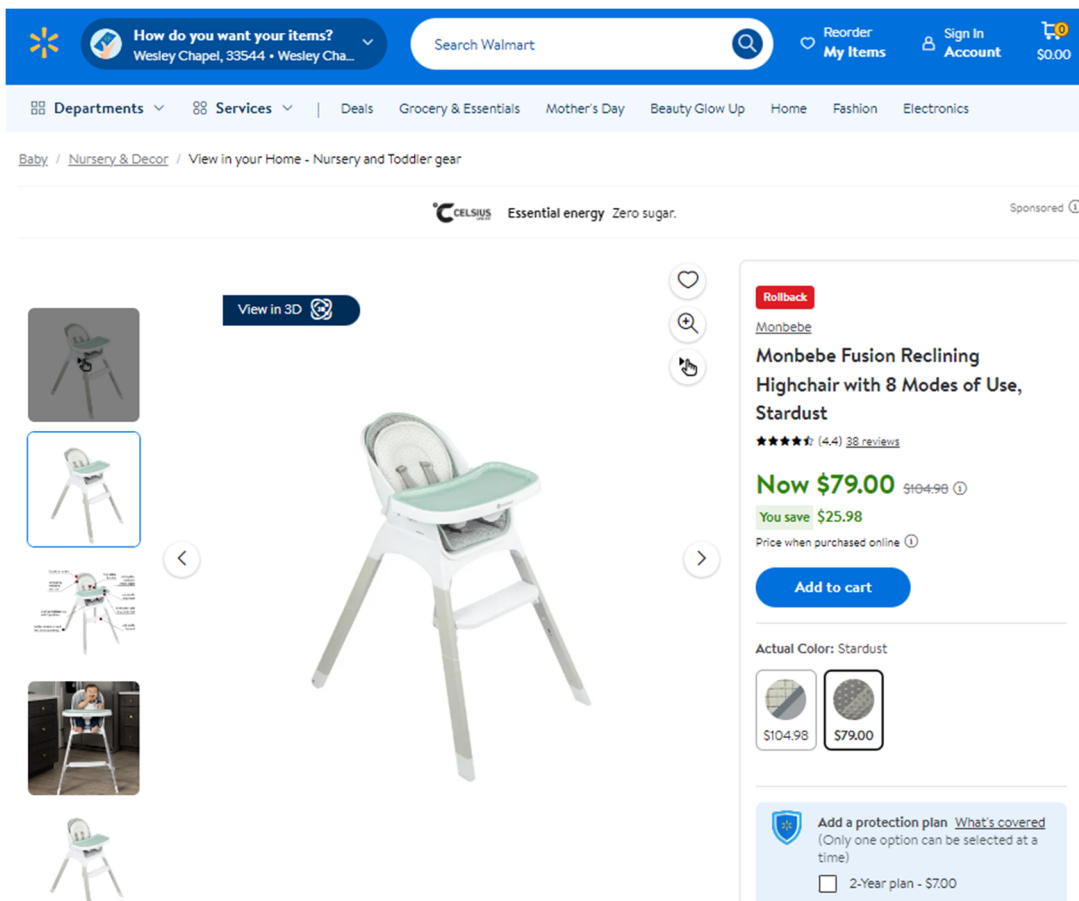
How do you want your items?
Wesley Chapel, 33544 • Wesley Cha...

Search Walmart

Reorder
My Items

Sign In
Account

0
$0.00

Departments Services | Deals Grocery & Essentials Mother's Day Beauty Glow Up Home Fashion Electronics

Baby / Nursery & Decor / View in your Home - Nursery and Toddler gear

CELSIUS Essential energy Zero sugar.

Sponsored

View in 3D

Rollback

Monbebe

Monbebe Fusion Reclining Highchair with 8 Modes of Use, Stardust

(4.4) 38 reviews

Now $79.00 $104.98

You save $25.98

Price when purchased online

Add to cart

Actual Color: Stardust

$104.98

$79.00

Add a protection plan What's covered
(Only one option can be selected at a time)

2-Year plan - $7.00